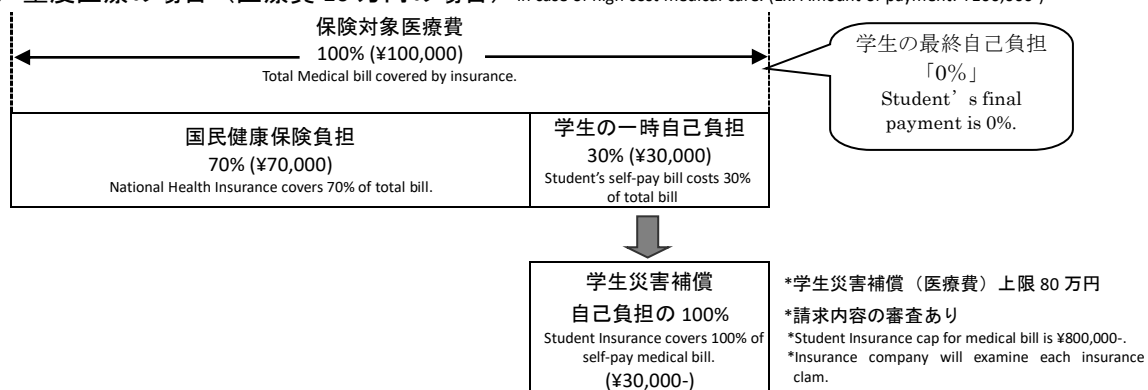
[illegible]（医療費 10 万円の場合） In case of high-cost medical care. (Ex: Amount of payment: ¥100,000-)

保険対象医療費
100% (¥100,000)
Total Medical bill covered by insurance.

学生の最終自己負担
「0%」
Student's final payment is 0%.

国民健康保険負担
70% (¥70,000)
National Health Insurance covers 70% of total bill.

学生の一時自己負担
30% (¥30,000)
Student's self-pay bill costs 30% of total bill

学生災害補償
自己負担の 100%
Student Insurance covers 100% of self-pay medical bill.
(¥30,000-)

*学生災害補償（医療費）上限 80 万円
*請求内容の審査あり
*Student Insurance cap for medical bill is ¥800,000-.
*Insurance company will examine each insurance clam.